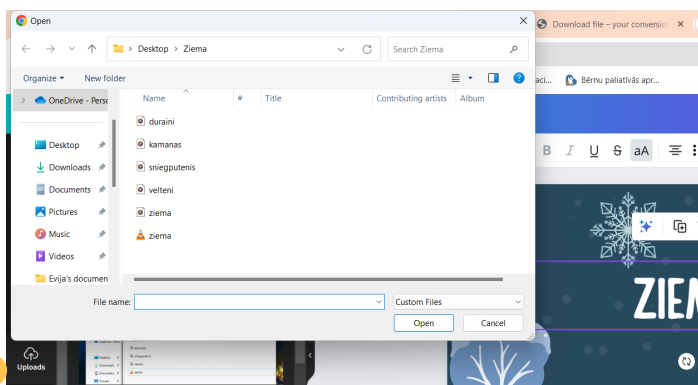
Open

Desktop > Ziema

Search Ziema

Organize ▾ New folder

OneDrive - Perso

Desktop
Downloads
Documents
Pictures
Music
Videos
Evija's documen

| Name | # | Title | Contributing artists | Album |
|---|---|---|---|---|
| duraini | | | | |
| kamanas | | | | |
| sniegputenis | | | | |
| velteni | | | | |
| ziema | | | | |
| ziema | | | | |

File name:

Custom Files

Open Cancel

Download file – your conversion

aci...

Bērnu paliatīvās apr...

B I U S aA

ZIE

Uploads